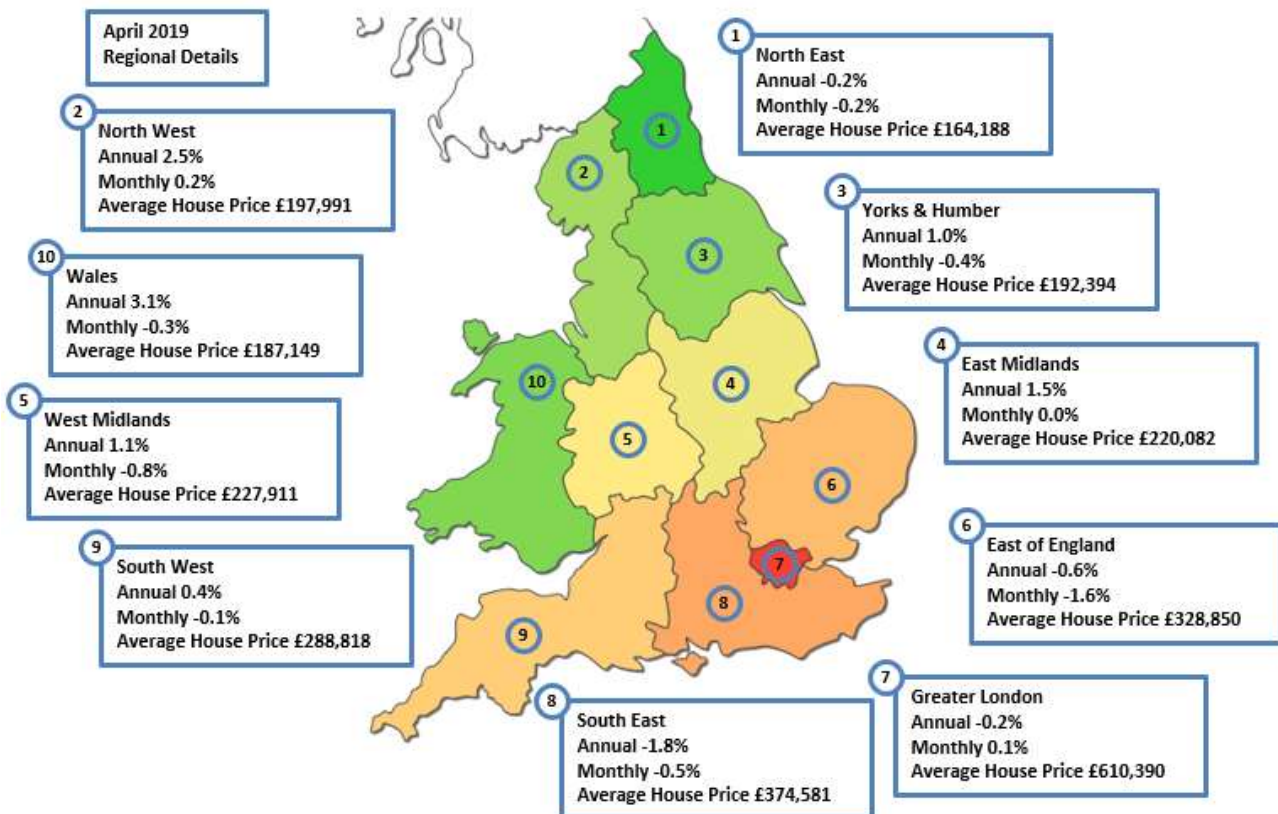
April 2019
Regional Details

1
North East
Annual -0.2%
Monthly -0.2%
Average House Price £164,188

2
North West
Annual 2.5%
Monthly 0.2%
Average House Price £197,991

3
Yorks & Humber
Annual 1.0%
Monthly -0.4%
Average House Price £192,394

10
Wales
Annual 3.1%
Monthly -0.3%
Average House Price £187,149

4
East Midlands
Annual 1.5%
Monthly 0.0%
Average House Price £220,082

5
West Midlands
Annual 1.1%
Monthly -0.8%
Average House Price £227,911

6
East of England
Annual -0.6%
Monthly -1.6%
Average House Price £328,850

9
South West
Annual 0.4%
Monthly -0.1%
Average House Price £288,818

1 2 3 10 4 5 6 7 8 9

7
Greater London
Annual -0.2%
Monthly 0.1%
Average House Price £610,390

8
South East
Annual -1.8%
Monthly -0.5%
Average House Price £374,581